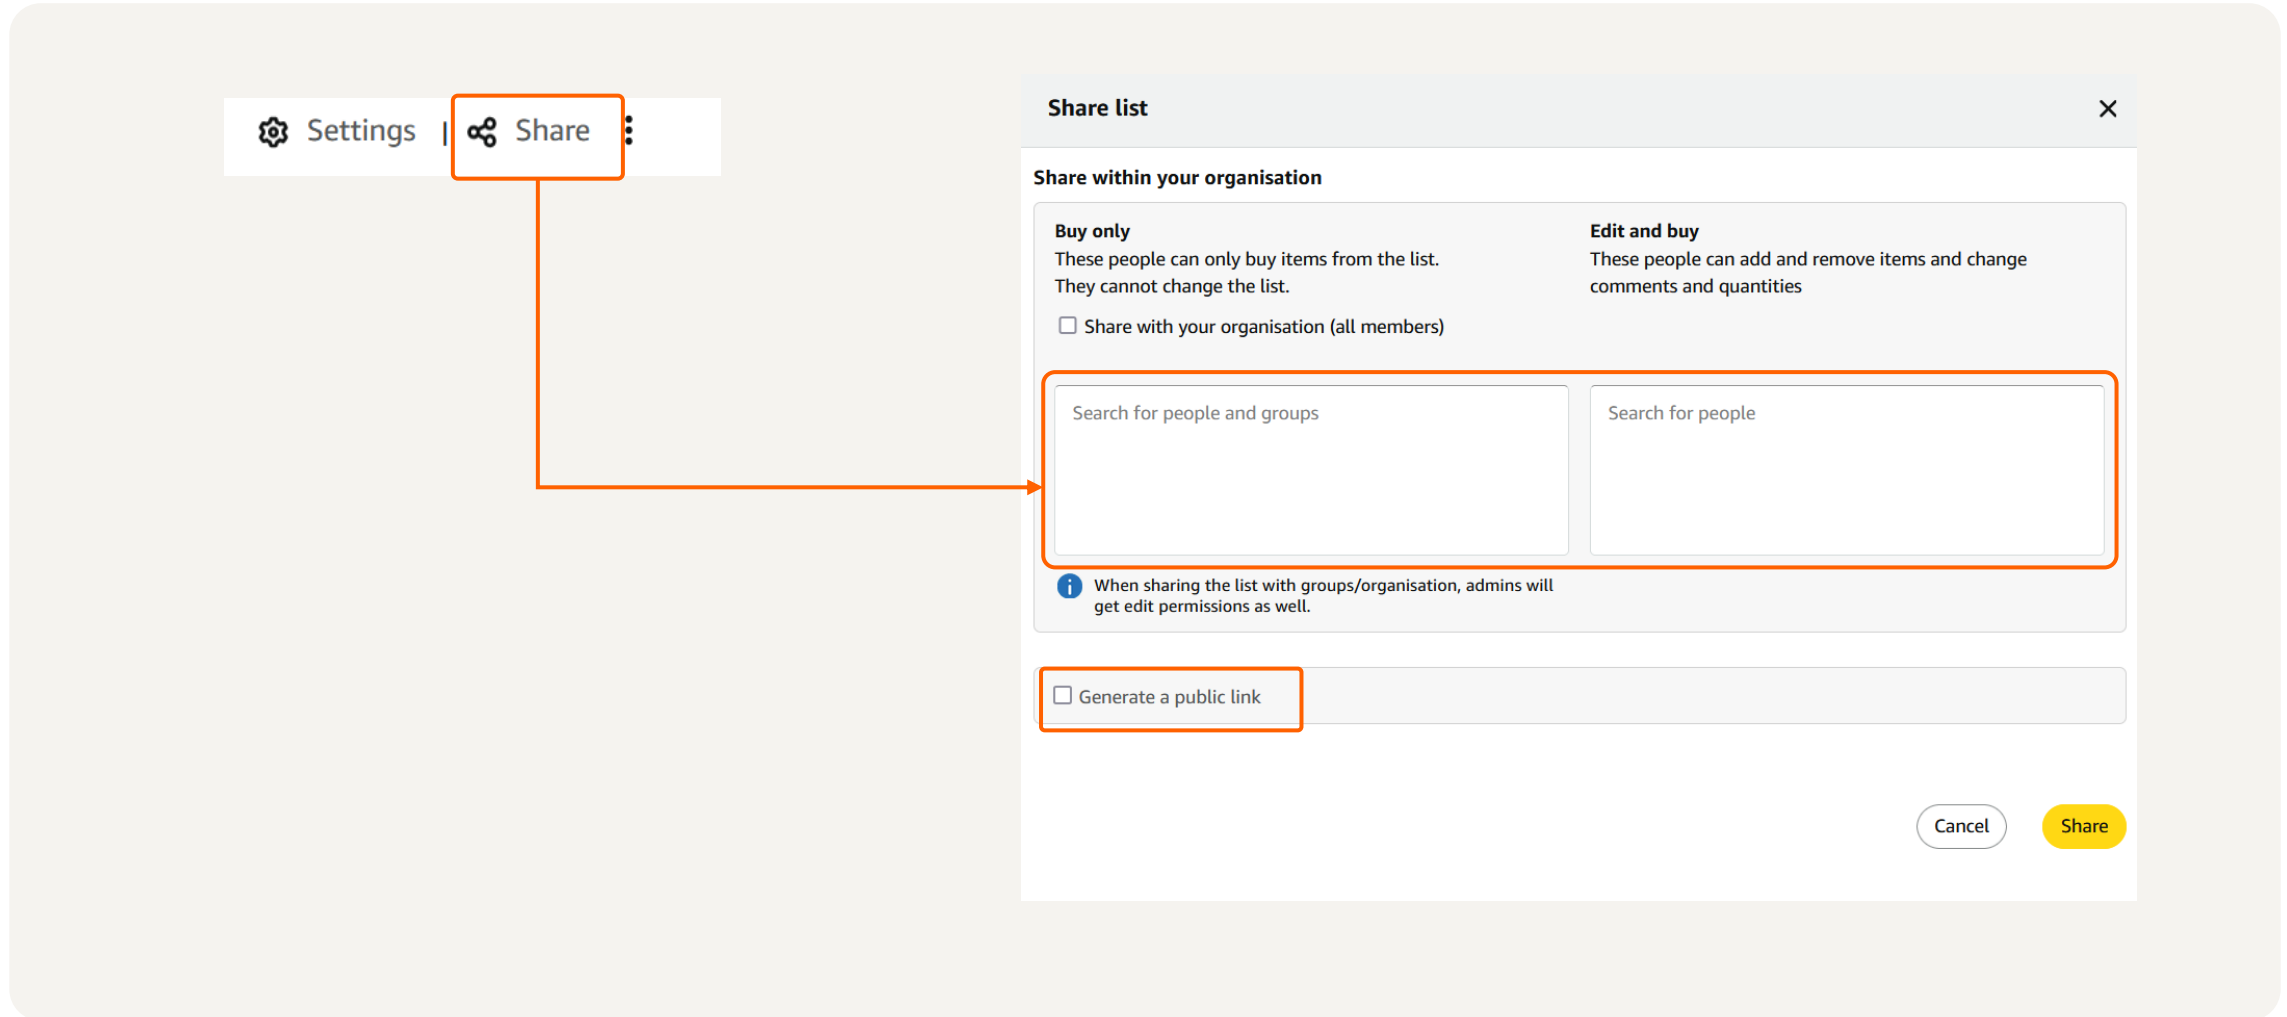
Settings | Share

Share list

Share within your organisation

Buy only
These people can only buy items from the list. They cannot change the list.

Share with your organisation (all members)

Edit and buy
These people can add and remove items and change comments and quantities

Search for people and groups

Search for people

When sharing the list with groups/organisation, admins will get edit permissions as well.

Generate a public link

Cancel

Share